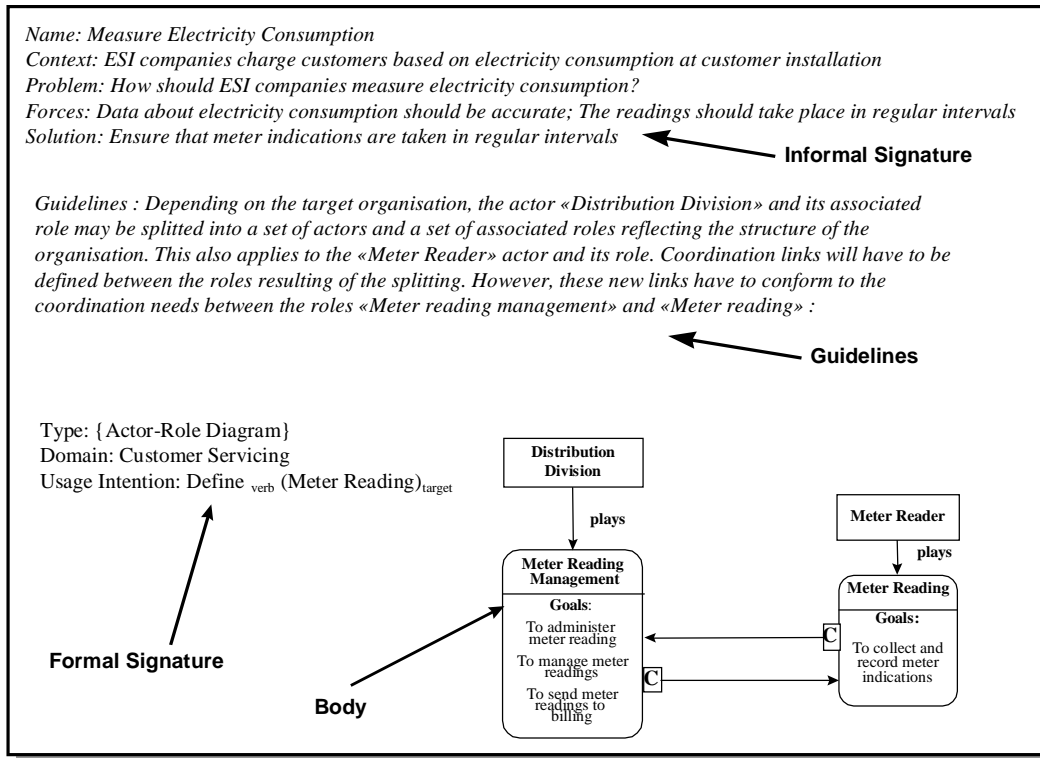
Name: Measure Electricity Consumption
Context: ESI companies charge customers based on electricity consumption at customer installation
Problem: How should ESI companies measure electricity consumption?
Forces: Data about electricity consumption should be accurate; The readings should take place in regular intervals
Solution: Ensure that meter indications are taken in regular intervals

Informal Signature

Guidelines : Depending on the target organisation, the actor «Distribution Division» and its associated role may be splitted into a set of actors and a set of associated roles reflecting the structure of the organisation. This also applies to the «Meter Reader» actor and its role. Coordination links will have to be defined between the roles resulting of the splitting. However, these new links have to conform to the coordination needs between the roles «Meter reading management» and «Meter reading» :

Guidelines

Type: {Actor-Role Diagram}
Domain: Customer Servicing
Usage Intention: Define $_{\text{verb}}$ (Meter Reading)$_{\text{target}}$

Formal Signature

Body

Distribution Division

plays

Meter Reading Management

Goals:

To administer meter reading

To manage meter readings

To send meter readings to billing

C

C

Meter Reader

plays

Meter Reading

Goals:

To collect and record meter indications